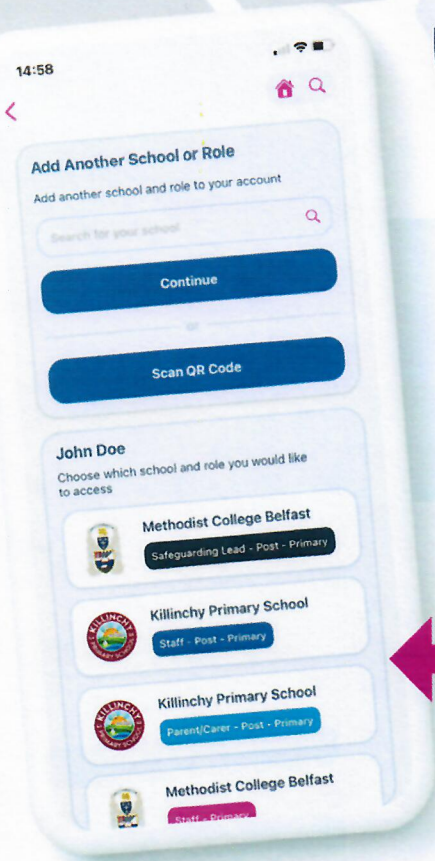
14:58

Add Another School or Role

Add another school and role to your account

Search for your school

Continue

or

Scan QR Code

John Doe

Choose which school and role you would like to access

Methodist College Belfast

Safeguarding Lead - Post - Primary

KILLINCHY PRIMARY SCHOOL

Killinchy Primary School

Staff - Post - Primary

KILLINCHY PRIMARY SCHOOL

Killinchy Primary School

Parent/Carer - Post - Primary

Methodist College Belfast

Staff - Primary